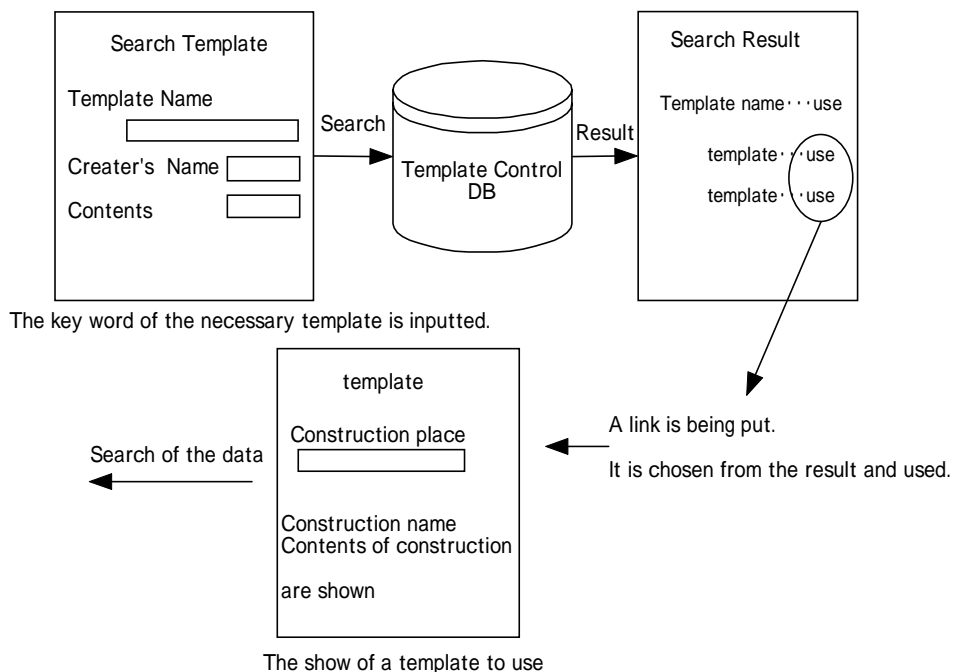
Search Template

Template Name

Creater's Name

Contents

Search

Template Control DB

Result

Search Result

Template name · · · use

template · · · use

template · · · use

The key word of the necessary template is inputted.

template

Construction place

Construction name
Contents of construction

are shown

Search of the data

A link is being put.

It is chosen from the result and used.

The show of a template to use